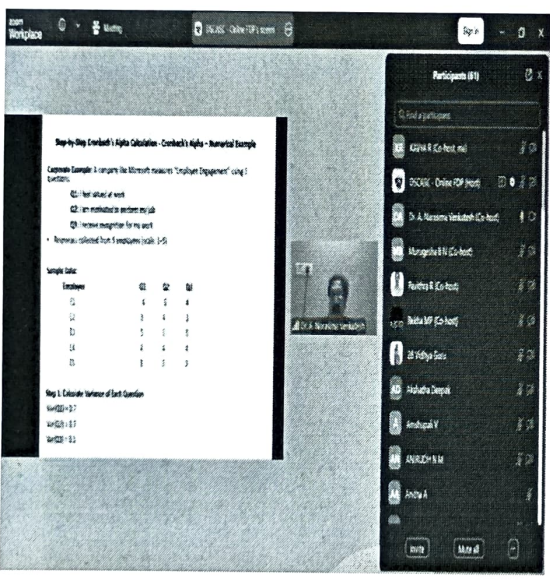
zoom Workplace

Meeting

DSCASC - Online FDP's screen

Sign in

Participants (61)

Find a participant

KAVYA R (Co-host, me)

DSCASC - Online FDP (Host)

Dr. A. Narasima Venkatesh (Co-host)

Murugesha B N (Co-host)

Pavithra R (Co-host)

Rekha MP (Co-host)

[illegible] Vidhya Sara

Akshatha Deepak

Amshupati V

ANIRUDH N M

Anitha A

Invite

Mute all

Step-by-Step Cronbach's Alpha Calculation - Cronbach's Alpha – Numerical Example

Corporate Example: A company like Microsoft measures "Employee Engagement" using 3 questions:

Q1: I feel valued at work

Q2: I am motivated to perform my job

Q3: I receive recognition for my work

• Responses collected from 5 employees (scale: 1–5)

Sample Data:

| Employee | Q1 | Q2 | Q3 |
|---|---|---|---|
| E1 | 4 | 5 | 4 |
| E2 | 3 | 4 | 3 |
| E3 | 5 | 5 | 5 |
| E4 | 4 | 4 | 4 |
| E5 | 3 | 3 | 3 |

Step 1: Calculate Variance of Each Question

Var(Q1) = 0.7

Var(Q2) = 0.7

Var(Q3) = 0.7

Dr. A. Narasima Venkatesh